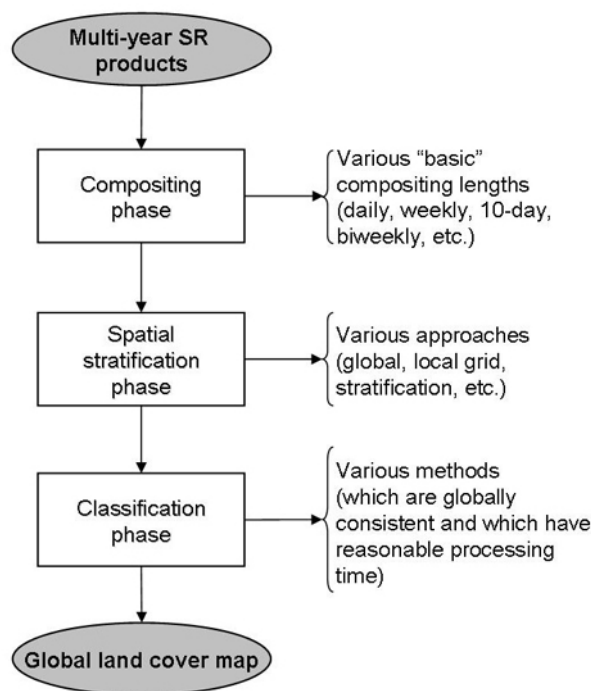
Multi-year SR products

Compositing phase

Various "basic" compositing lengths (daily, weekly, 10-day, biweekly, etc.)

Spatial stratification phase

Various approaches (global, local grid, stratification, etc.)

Classification phase

Various methods (which are globally consistent and which have reasonable processing time)

Global land cover map